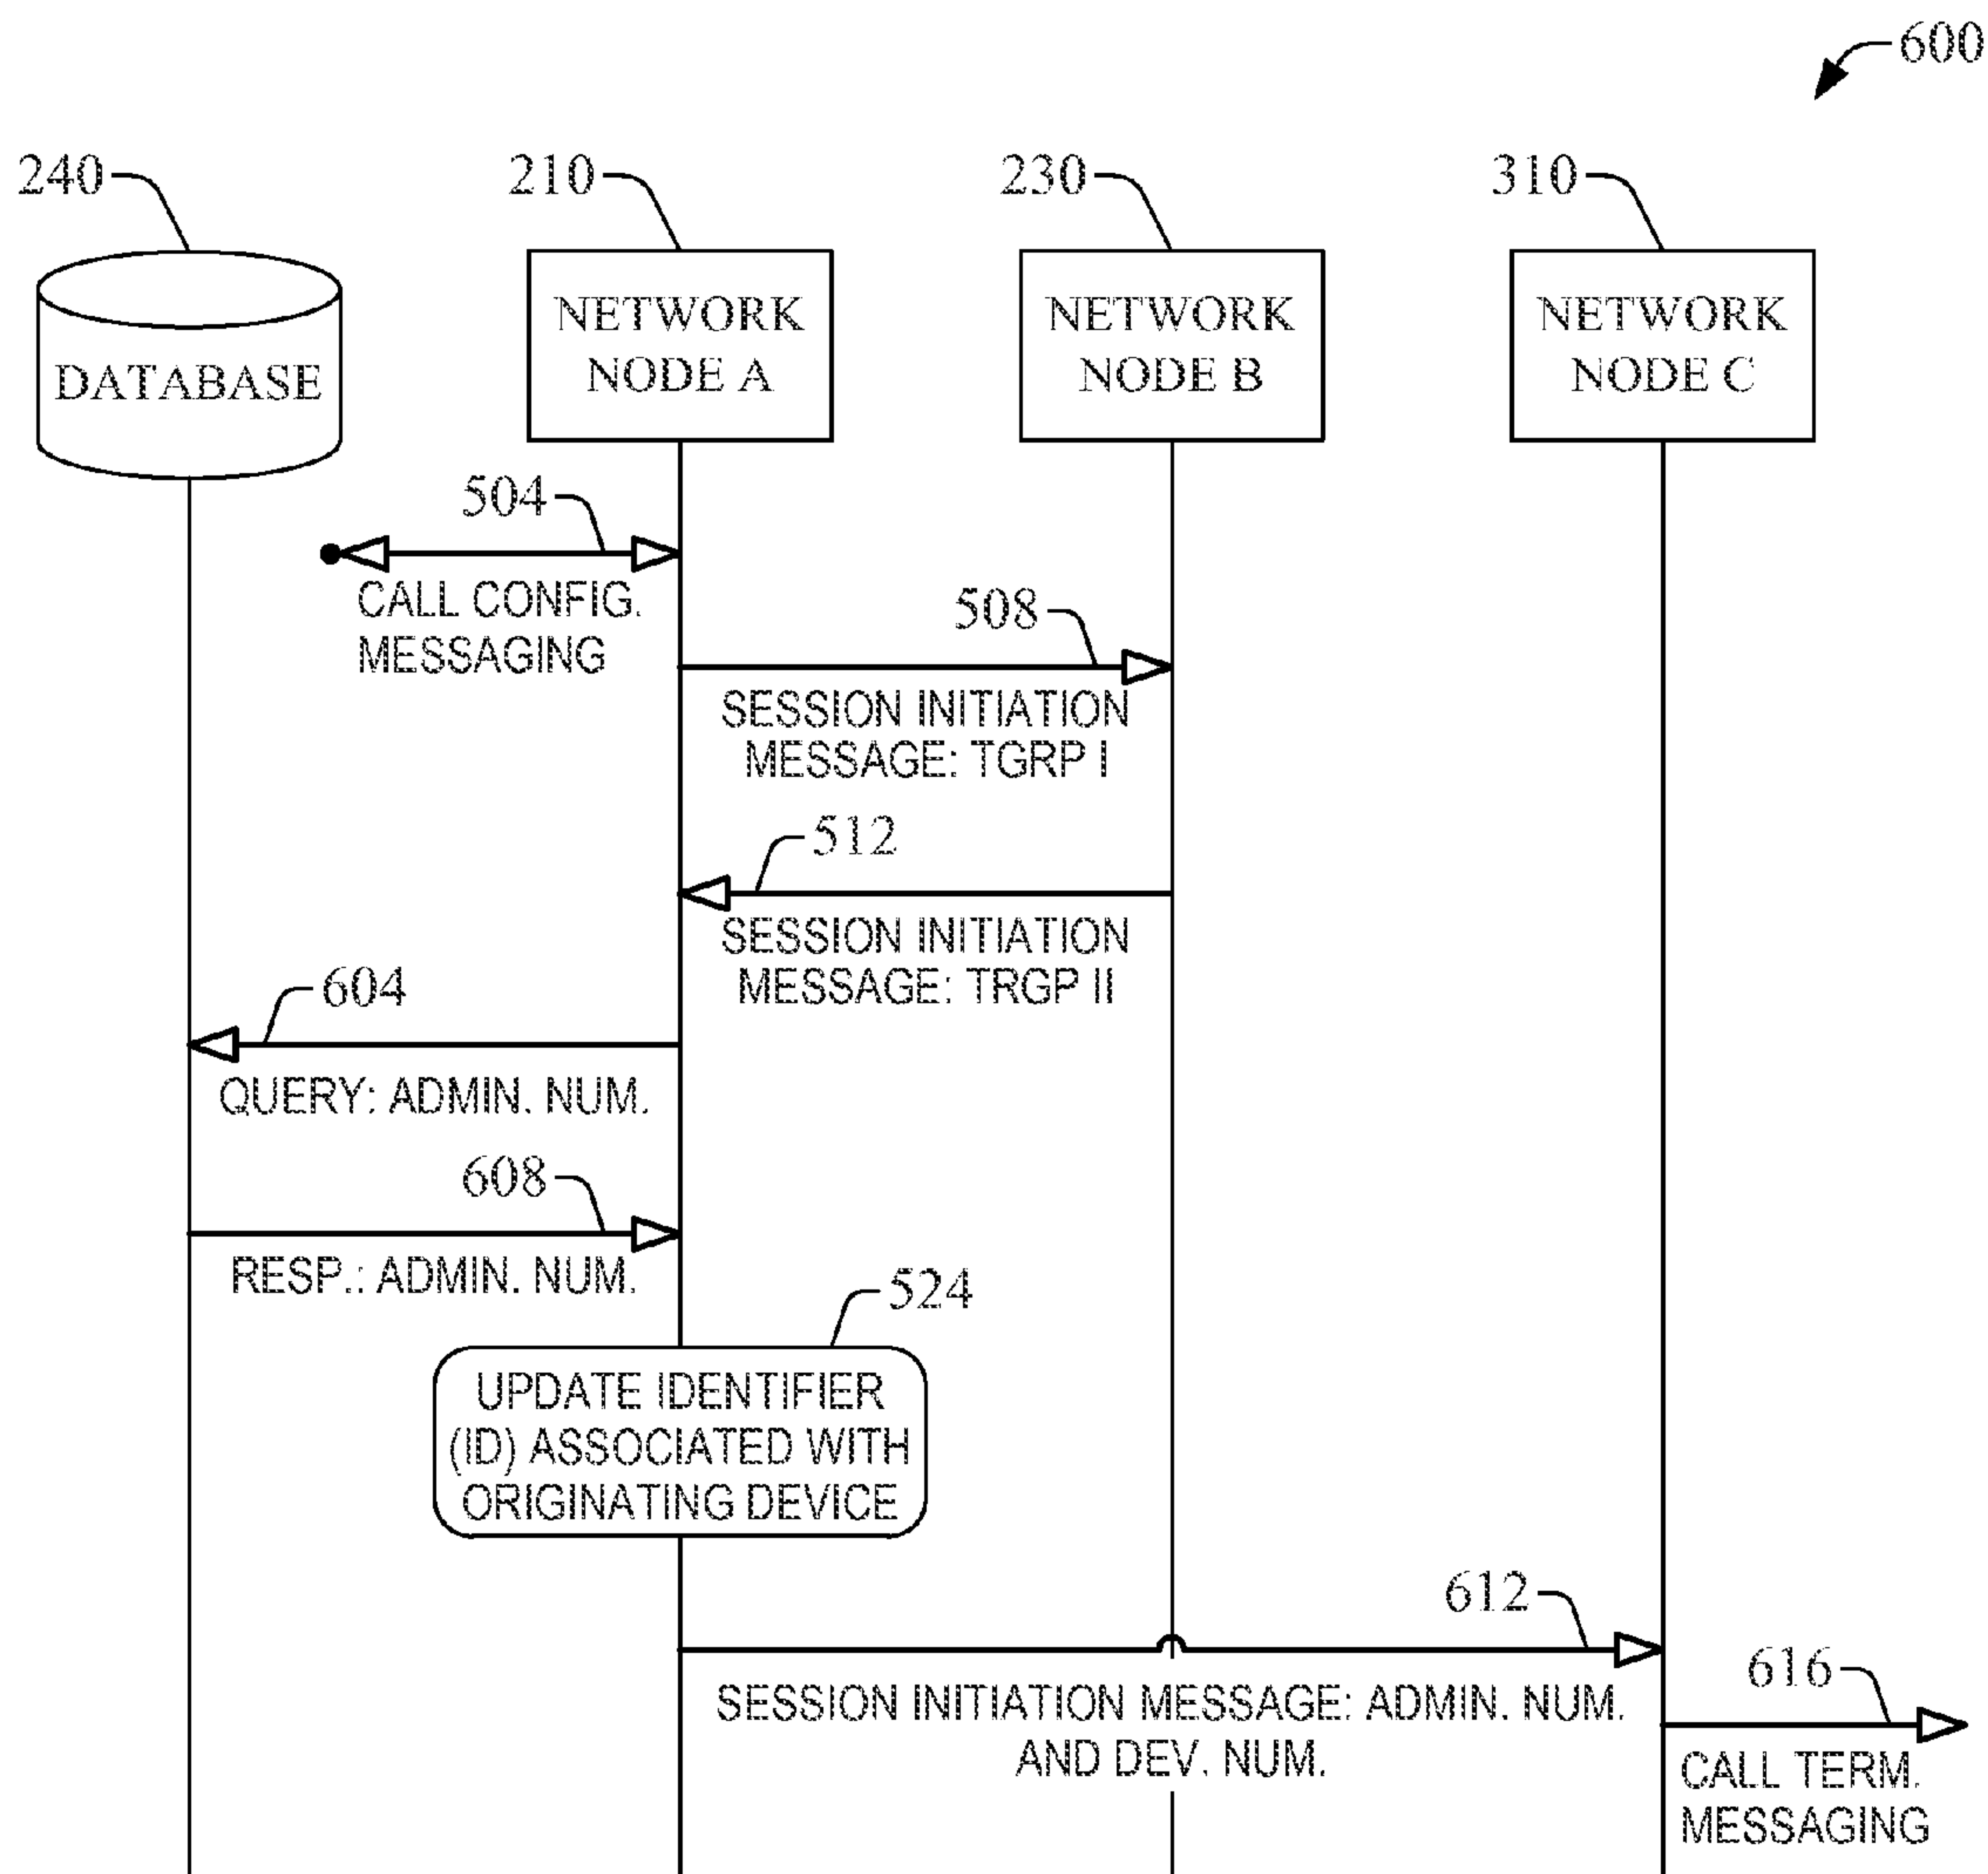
600

240

DATABASE

210

NETWORK NODE A

230

NETWORK NODE B

310

NETWORK NODE C

504

CALL CONFIG. MESSAGING

508

SESSION INITIATION MESSAGE: TGRP I

512

SESSION INITIATION MESSAGE: TRGP II

604

QUERY: ADMIN. NUM.

608

RESP.: ADMIN. NUM.

524

UPDATE IDENTIFIER (ID) ASSOCIATED WITH ORIGINATING DEVICE

612

SESSION INITIATION MESSAGE: ADMIN. NUM. AND DEV. NUM.

616

CALL TERM. MESSAGING